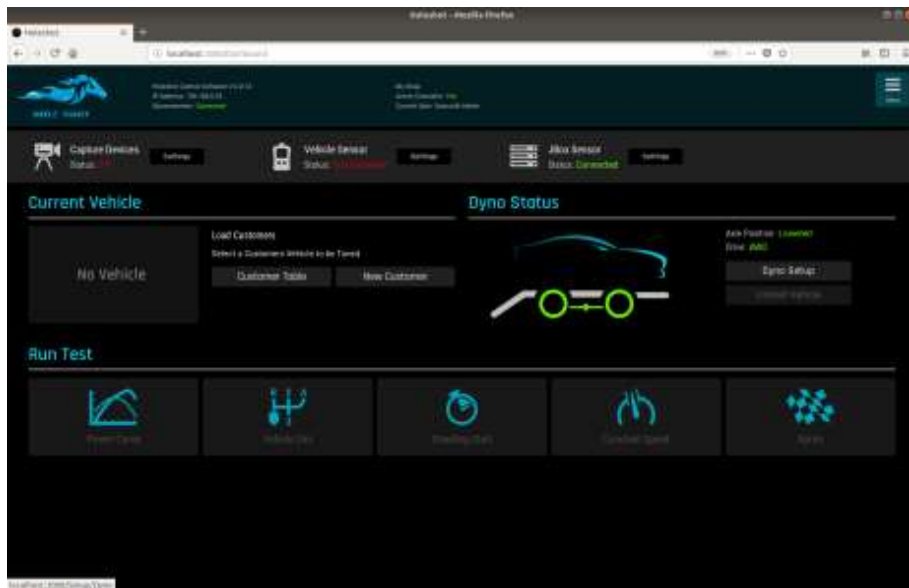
Dataxhet - Mozilla Firefox

localhost

Capture Devices
Status: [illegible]
Settings

Vehicle Sensor
Status: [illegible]
Settings

Jikka Sensor
Status: Connected
Settings

Current Vehicle

No Vehicle

Load Customer
Select a Customers Vehicle to be Tested
Customer Table
New Customer

Dyno Status

Axle Position: Lowered
Drive: AWD
Dyno Setup
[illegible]

Run Test

Power Curve
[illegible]
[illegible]
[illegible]
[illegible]